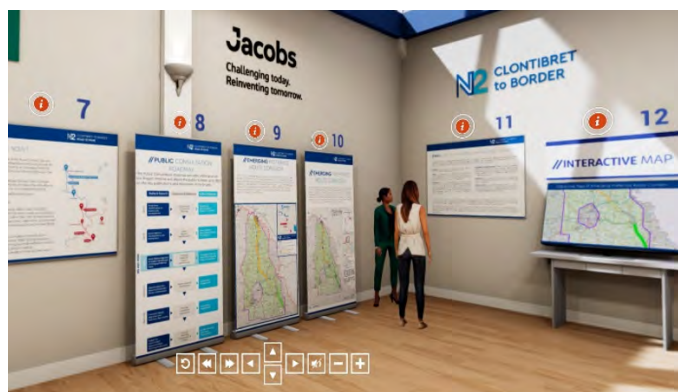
Jacobs
Challenging today.
Reinventing tomorrow.

N2 CLONTIBRET to BORDER

7

8

9

10

11

12

//PUBLIC CONSULTATION ROADMAP

//EMERGING PREFERRED ROUTE CORRIDOR

//EMERGING PREFERRED ROUTE CORRIDOR

//INTERACTIVE MAP